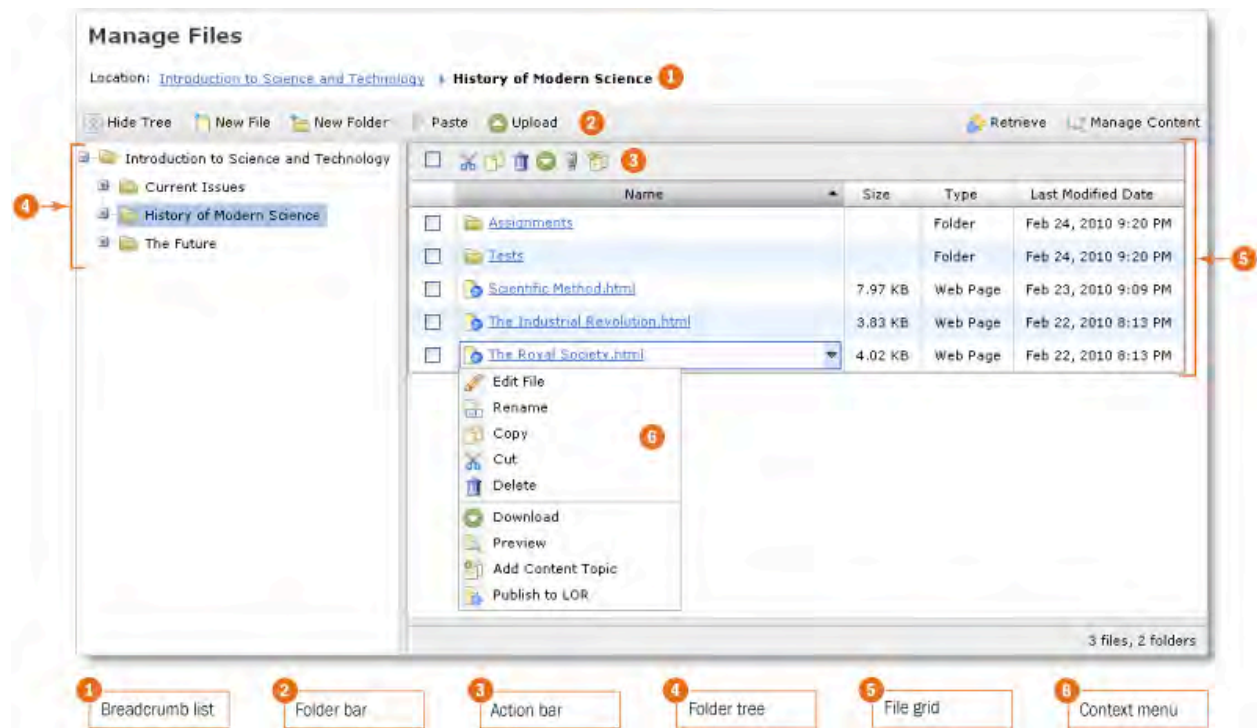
Manage Files

Location: Introduction to Science and Technology ▸ History of Modern Science 1

Hide Tree New File New Folder Paste Upload 2 Retrieve Manage Content

Introduction to Science and Technology
Current Issues
History of Modern Science
The Future

4

3

| | Name | Size | Type | Last Modified Date |
|---|---|---|---|---|
| ☐ | Assignments | | Folder | Feb 24, 2010 9:20 PM |
| ☐ | Tests | | Folder | Feb 24, 2010 9:20 PM |
| ☐ | Scientific Method.html | 7.97 KB | Web Page | Feb 23, 2010 9:09 PM |
| ☐ | The Industrial Revolution.html | 3.83 KB | Web Page | Feb 22, 2010 8:13 PM |
| ☐ | The Royal Society.html | 4.02 KB | Web Page | Feb 22, 2010 8:13 PM |

5

Edit File
Rename
Copy
Cut
Delete
Download
Preview
Add Content Topic
Publish to LOR

6

3 files, 2 folders

1 Breadcrumb list
2 Folder bar
3 Action bar
4 Folder tree
5 File grid
6 Context menu